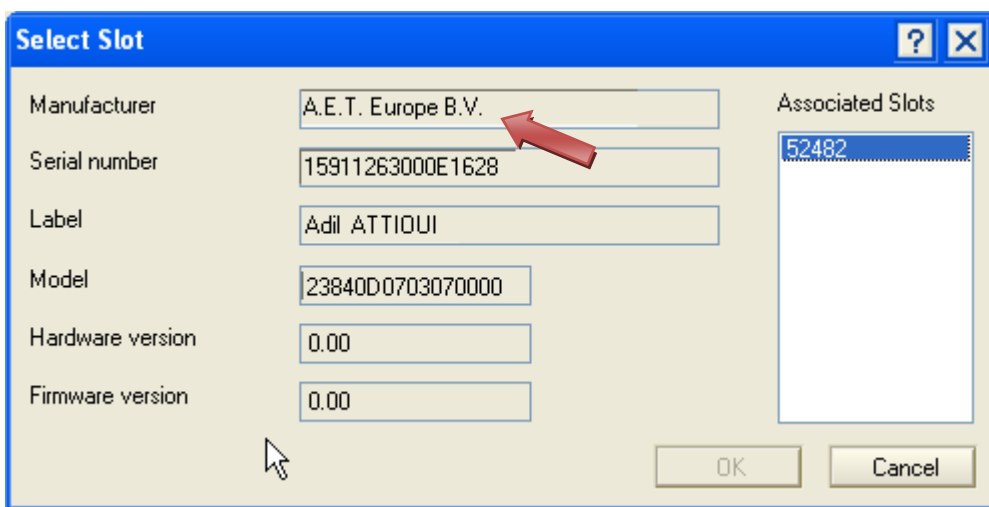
Select Slot

?

Manufacturer A.E.T. Europe B.V.

Serial number 15911263000E1628

Label Adil ATTIOUI

Model 23840D0703070000

Hardware version 0.00

Firmware version 0.00

Associated Slots

52482

OK

Cancel